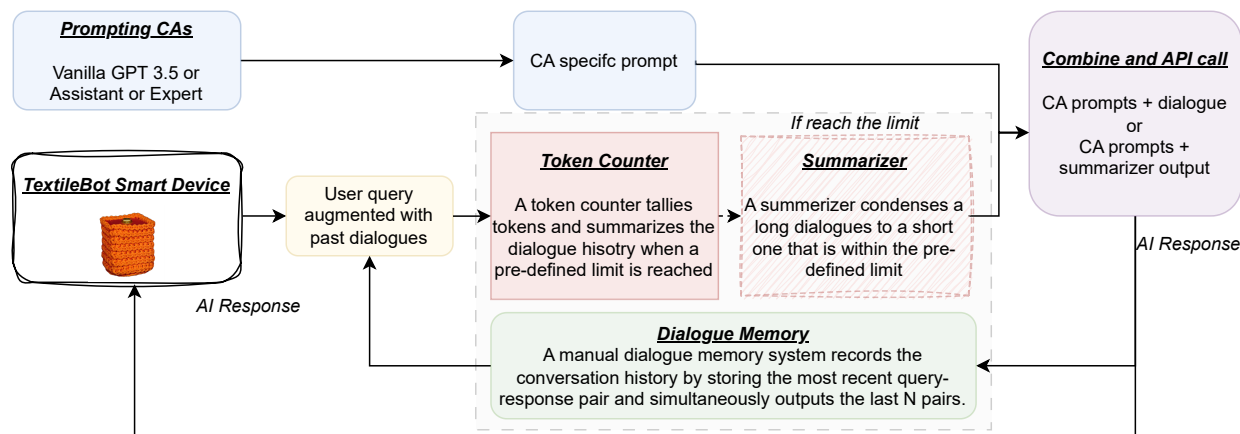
Prompting CAs

Vanilla GPT 3.5 or Assistant or Expert

CA specifc prompt

Combine and API call

CA prompts + dialogue or CA prompts + summarizer output

If reach the limit

TextileBot Smart Device

User query augmented with past dialogues

Token Counter

A token counter tallies tokens and summarizes the dialogue hisotry when a pre-defined limit is reached

Summarizer

A summerizer condenses a long dialogues to a short one that is within the pre-defined limit

AI Response

AI Response

Dialogue Memory

A manual dialogue memory system records the conversation history by storing the most recent query-response pair and simultaneously outputs the last N pairs.